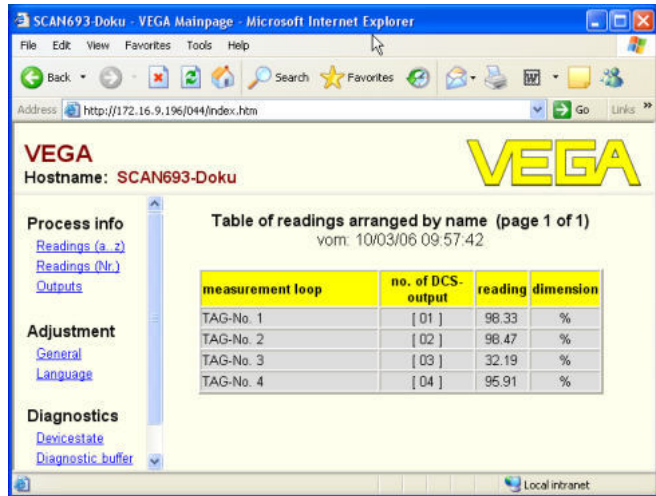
SCAN693-Doku - VEGA Mainpage - Microsoft Internet Explorer

File Edit View Favorites Tools Help

Back Search Favorites

Address http://172.16.9.196/044/index.htm Go Links »

VEGA
Hostname: SCAN693-Doku

VEGA

Process info
Readings (a...z)
Readings (Nr.)
Outputs

Adjustment
General
Language

Diagnostics
Devicestate
Diagnostic buffer

Table of readings arranged by name (page 1 of 1)
vom: 10/03/06 09:57:42

| measurement loop | no. of DCS-output | reading | dimension |
|---|---|---|---|
| TAG-No. 1 | [ 01 ] | 98.33 | % |
| TAG-No. 2 | [ 02 ] | 98.47 | % |
| TAG-No. 3 | [ 03 ] | 32.19 | % |
| TAG-No. 4 | [ 04 ] | 95.91 | % |

Local intranet